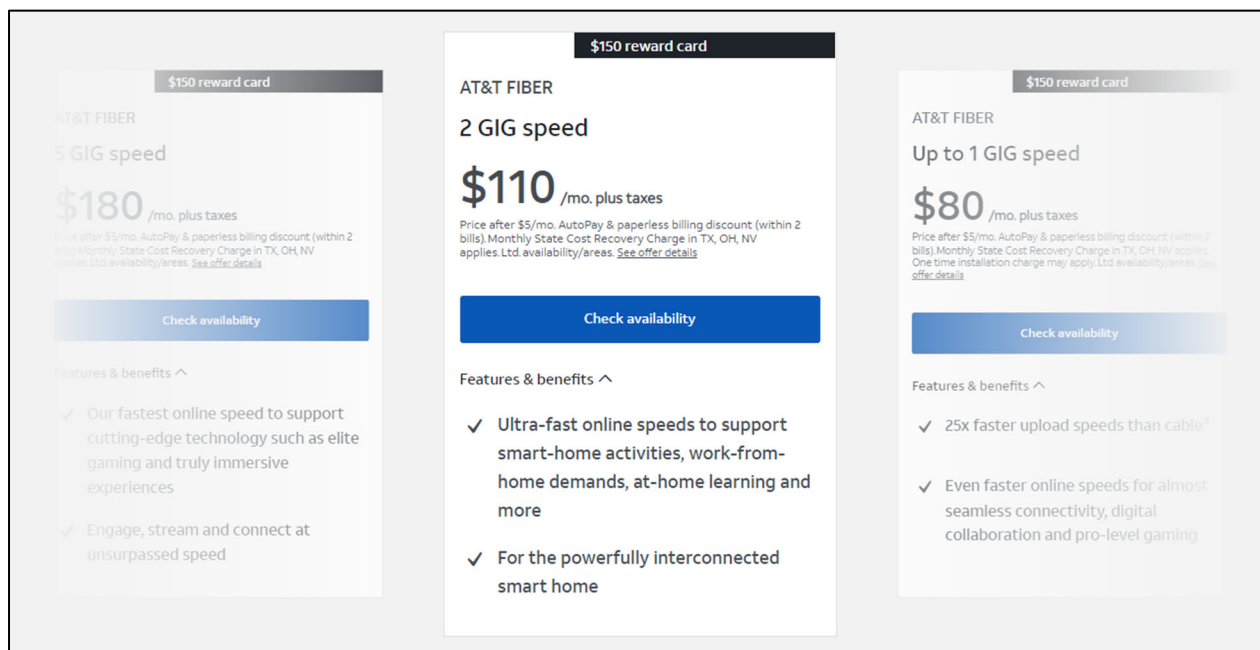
$150 reward card

AT&T FIBER

5 GIG speed

$180 /mo. plus taxes

Price after $5/mo. AutoPay & paperless billing discount (within 2 bills). Monthly State Cost Recovery Charge in TX, OH, NV applies. Ltd. availability/areas. See offer details

Check availability

Features & benefits

Our fastest online speed to support cutting-edge technology such as elite gaming and truly immersive experiences

Engage, stream and connect at unsurpassed speed

$150 reward card

AT&T FIBER

2 GIG speed

$110 /mo. plus taxes

Price after $5/mo. AutoPay & paperless billing discount (within 2 bills). Monthly State Cost Recovery Charge in TX, OH, NV applies. Ltd. availability/areas. See offer details

Check availability

Features & benefits

Ultra-fast online speeds to support smart-home activities, work-from-home demands, at-home learning and more

For the powerfully interconnected smart home

$150 reward card

AT&T FIBER

Up to 1 GIG speed

$80 /mo. plus taxes

Price after $5/mo. AutoPay & paperless billing discount (within 2 bills). Monthly State Cost Recovery Charge in TX, OH, NV applies. One time installation charge may apply. Ltd. availability/areas. See offer details

Check availability

Features & benefits

25x faster upload speeds than cable³

Even faster online speeds for almost seamless connectivity, digital collaboration and pro-level gaming